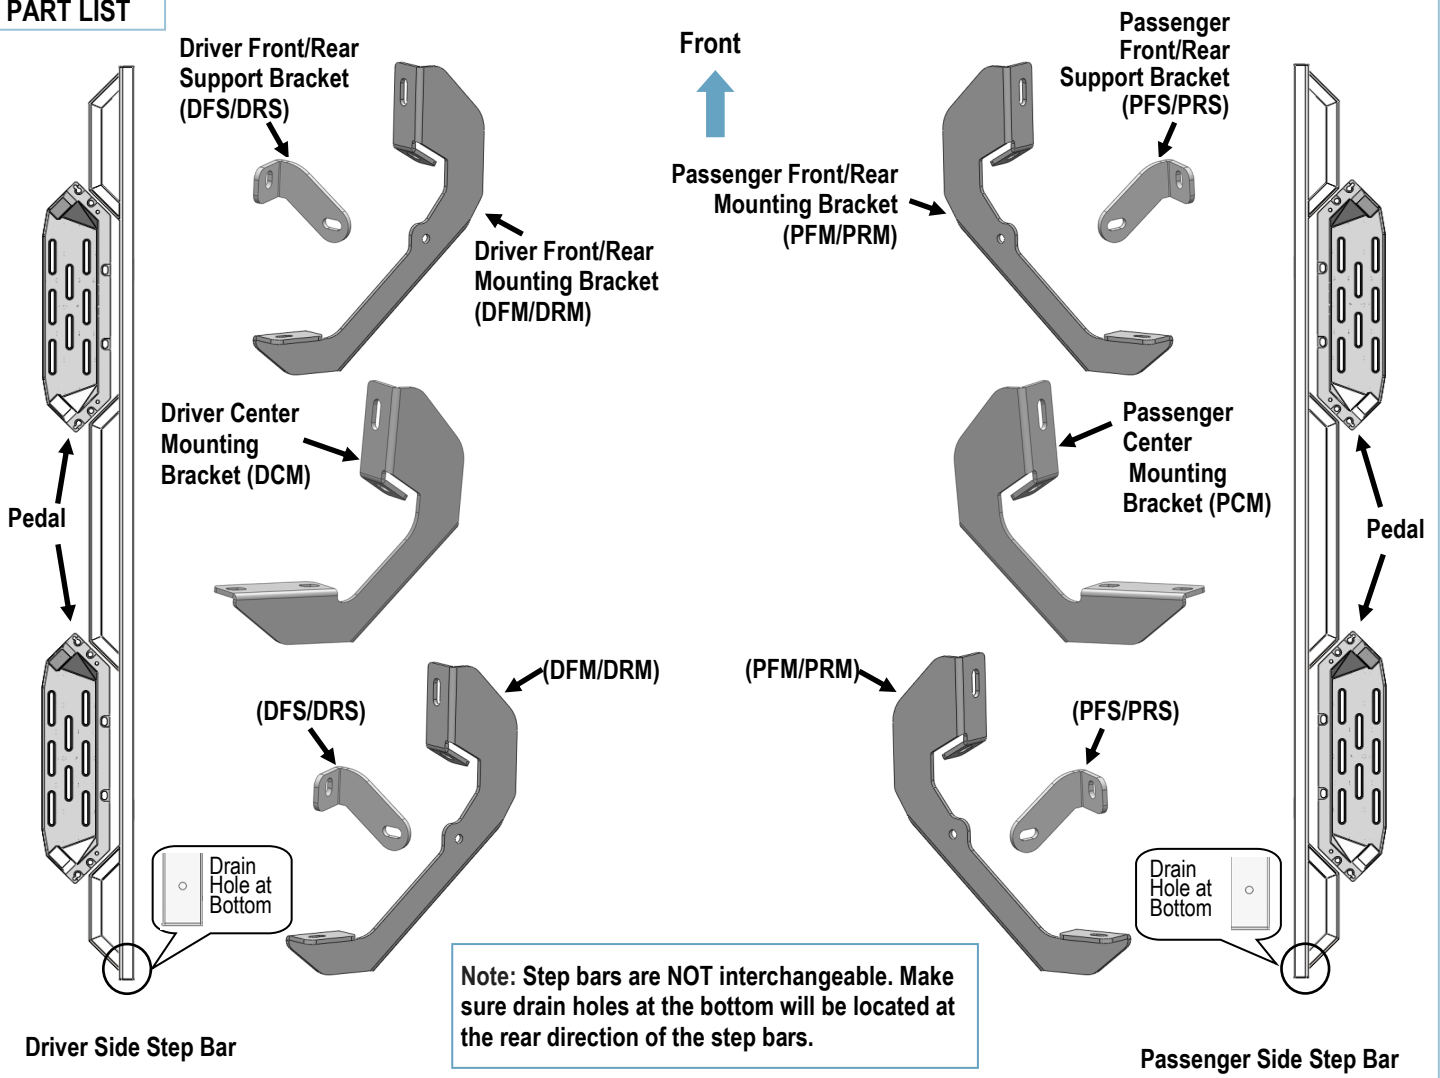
PART LIST

Driver Front/Rear Support Bracket (DFS/DRS)

Front

Passenger Front/Rear Support Bracket (PFS/PRS)

Passenger Front/Rear Mounting Bracket (PFM/PRM)

Driver Front/Rear Mounting Bracket (DFM/DRM)

Driver Center Mounting Bracket (DCM)

Passenger Center Mounting Bracket (PCM)

Pedal

Pedal

(DFM/DRM)

(PFM/PRM)

(DFS/DRS)

(PFS/PRS)

Drain Hole at Bottom

Drain Hole at Bottom

Note: Step bars are NOT interchangeable. Make sure drain holes at the bottom will be located at the rear direction of the step bars.

Driver Side Step Bar

Passenger Side Step Bar